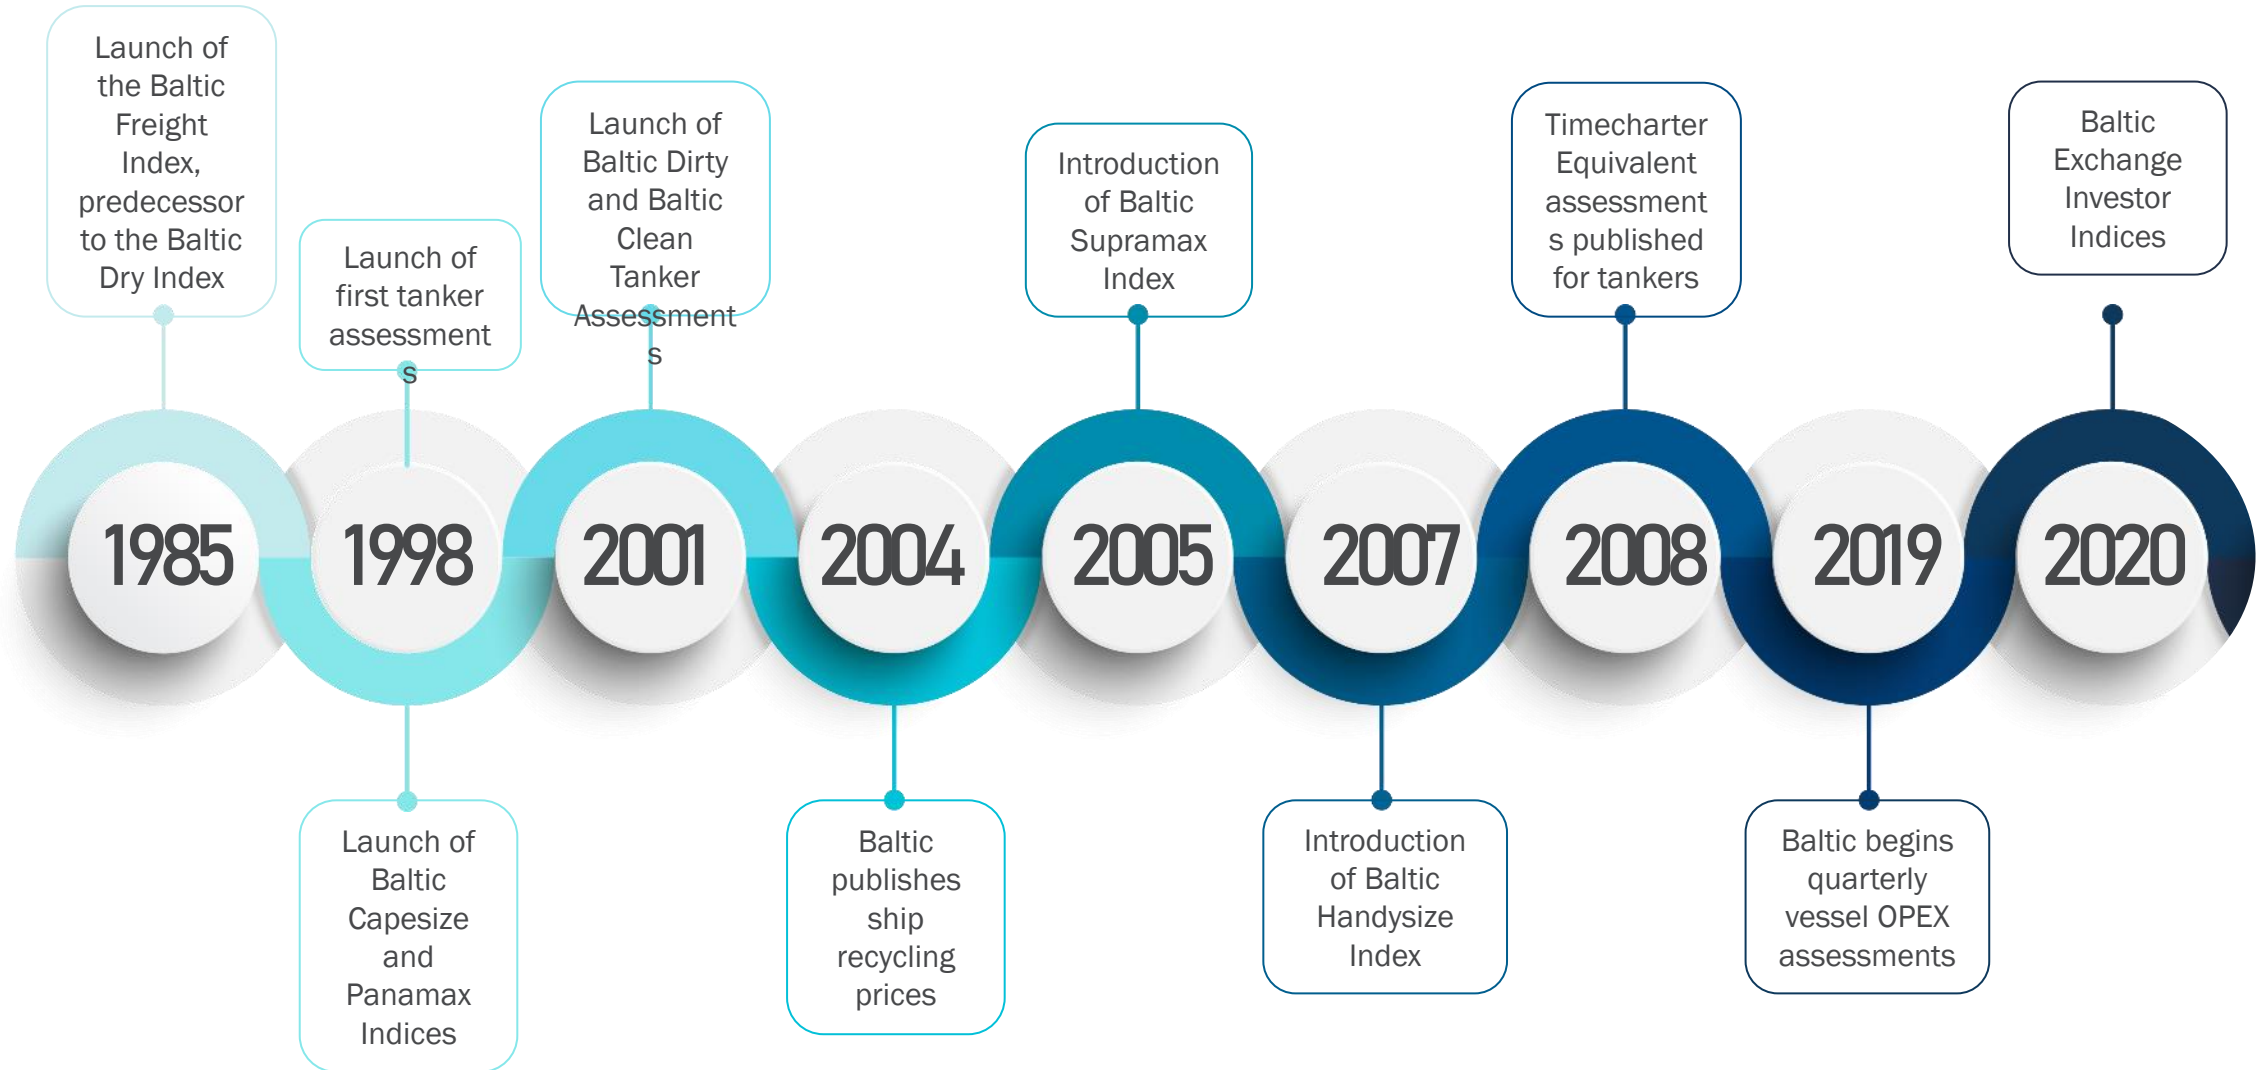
Launch of the Baltic Freight Index, predecessor to the Baltic Dry Index

Launch of first tanker assessments

Launch of Baltic Dirty and Baltic Clean Tanker Assessments

Introduction of Baltic Supramax Index

Timecharter Equivalent assessments published for tankers

Baltic Exchange Investor Indices

1985

1998

2001

2004

2005

2007

2008

2019

2020

Launch of Baltic Capesize and Panamax Indices

Baltic publishes ship recycling prices

Introduction of Baltic Handysize Index

Baltic begins quarterly vessel OPEX assessments